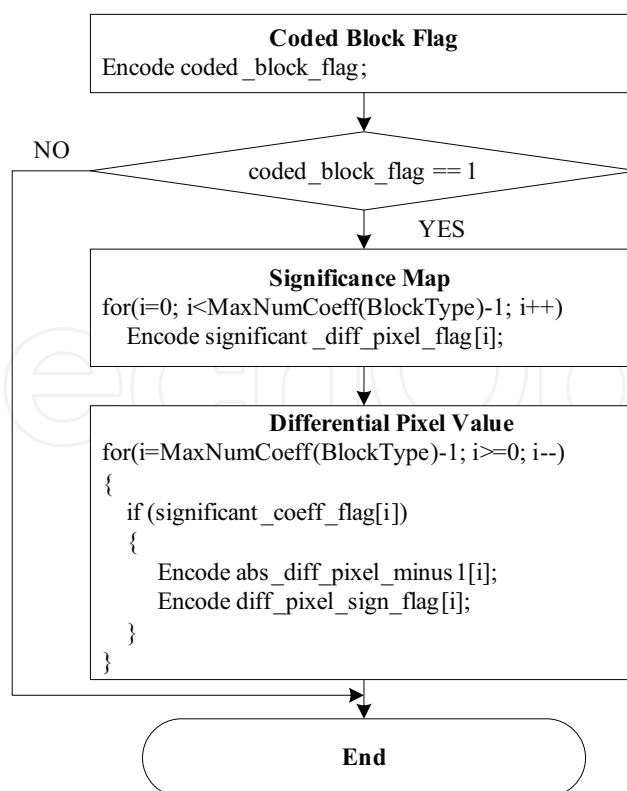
**Coded Block Flag**
Encode coded_block_flag;

NO

coded_block_flag == 1

YES

**Significance Map**
for(i=0; i<MaxNumCoeff(BlockType)-1; i++)
Encode significant_diff_pixel_flag[i];

**Differential Pixel Value**
for(i=MaxNumCoeff(BlockType)-1; i>=0; i--)
{
if (significant_coeff_flag[i])
{
Encode abs_diff_pixel_minus1[i];
Encode diff_pixel_sign_flag[i];
}
}

**End**